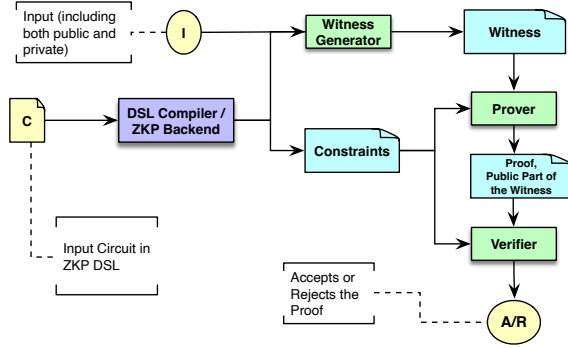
Input (including both public and private)

I

Witness Generator

Witness

C

DSL Compiler / ZKP Backend

Prover

Constraints

Proof, Public Part of the Witness

Verifier

Input Circuit in ZKP DSL

Accepts or Rejects the Proof

A/R